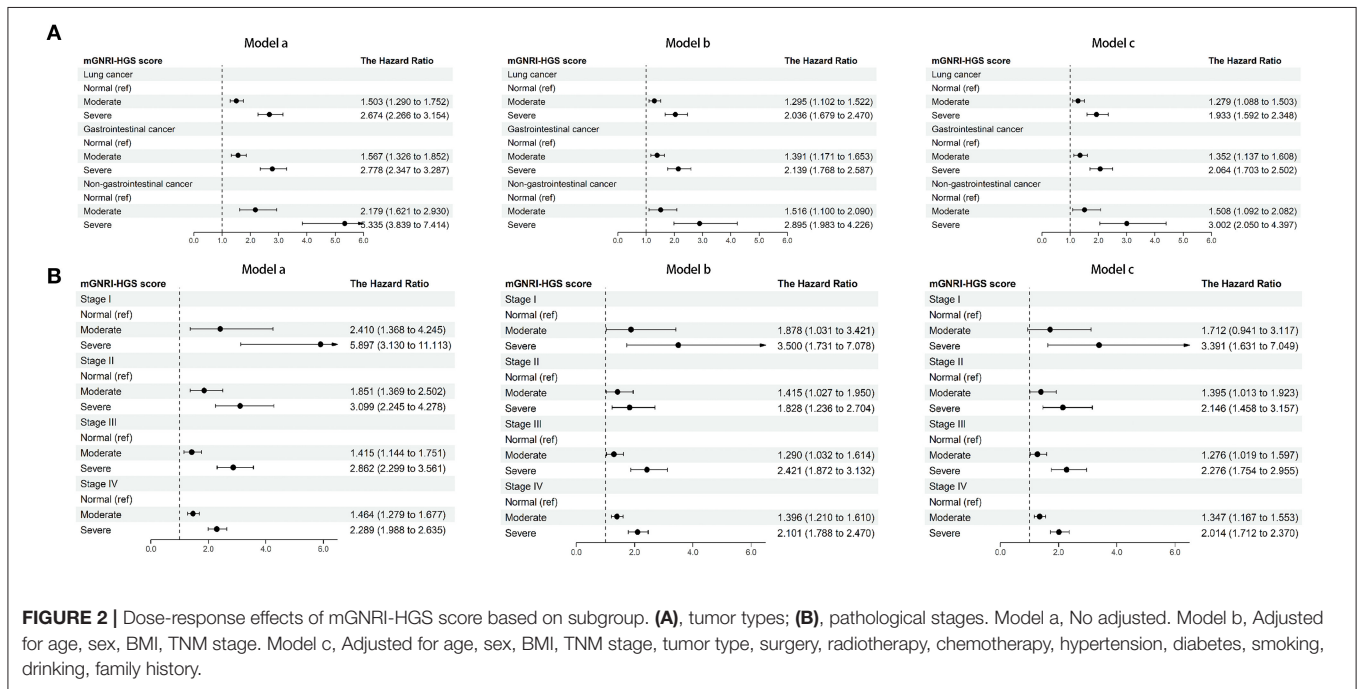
A

Model a

| mGNRI-HGS score | The Hazard Ratio |
|---|---|
| Lung cancer | |
| Normal (ref) | |
| Moderate | 1.503 (1.290 to 1.752) |
| Severe | 2.674 (2.266 to 3.154) |
| Gastrointestinal cancer | |
| Normal (ref) | |
| Moderate | 1.567 (1.326 to 1.852) |
| Severe | 2.778 (2.347 to 3.287) |
| Non-gastrointestinal cancer | |
| Normal (ref) | |
| Moderate | 2.179 (1.621 to 2.930) |
| Severe | 5.335 (3.839 to 7.414) |

0.0 1.0 2.0 3.0 4.0 5.0 6.0

Model b

| mGNRI-HGS score | The Hazard Ratio |
|---|---|
| Lung cancer | |
| Normal (ref) | |
| Moderate | 1.295 (1.102 to 1.522) |
| Severe | 2.036 (1.679 to 2.470) |
| Gastrointestinal cancer | |
| Normal (ref) | |
| Moderate | 1.391 (1.171 to 1.653) |
| Severe | 2.139 (1.768 to 2.587) |
| Non-gastrointestinal cancer | |
| Normal (ref) | |
| Moderate | 1.516 (1.100 to 2.090) |
| Severe | 2.895 (1.983 to 4.226) |

0.0 1.0 2.0 3.0 4.0 5.0 6.0

Model c

| mGNRI-HGS score | The Hazard Ratio |
|---|---|
| Lung cancer | |
| Normal (ref) | |
| Moderate | 1.279 (1.088 to 1.503) |
| Severe | 1.933 (1.592 to 2.348) |
| Gastrointestinal cancer | |
| Normal (ref) | |
| Moderate | 1.352 (1.137 to 1.608) |
| Severe | 2.064 (1.703 to 2.502) |
| Non-gastrointestinal cancer | |
| Normal (ref) | |
| Moderate | 1.508 (1.092 to 2.082) |
| Severe | 3.002 (2.050 to 4.397) |

0.0 1.0 2.0 3.0 4.0 5.0 6.0

B

Model a

| mGNRI-HGS score | The Hazard Ratio |
|---|---|
| Stage I | |
| Normal (ref) | |
| Moderate | 2.410 (1.368 to 4.245) |
| Severe | 5.897 (3.130 to 11.113) |
| Stage II | |
| Normal (ref) | |
| Moderate | 1.851 (1.369 to 2.502) |
| Severe | 3.099 (2.245 to 4.278) |
| Stage III | |
| Normal (ref) | |
| Moderate | 1.415 (1.144 to 1.751) |
| Severe | 2.862 (2.299 to 3.561) |
| Stage IV | |
| Normal (ref) | |
| Moderate | 1.464 (1.279 to 1.677) |
| Severe | 2.289 (1.988 to 2.635) |

0.0 2.0 4.0 6.0

Model b

| mGNRI-HGS score | The Hazard Ratio |
|---|---|
| Stage I | |
| Normal (ref) | |
| Moderate | 1.878 (1.031 to 3.421) |
| Severe | 3.500 (1.731 to 7.078) |
| Stage II | |
| Normal (ref) | |
| Moderate | 1.415 (1.027 to 1.950) |
| Severe | 1.828 (1.236 to 2.704) |
| Stage III | |
| Normal (ref) | |
| Moderate | 1.290 (1.032 to 1.614) |
| Severe | 2.421 (1.872 to 3.132) |
| Stage IV | |
| Normal (ref) | |
| Moderate | 1.396 (1.210 to 1.610) |
| Severe | 2.101 (1.788 to 2.470) |

0.0 2.0 4.0 6.0

Model c

| mGNRI-HGS score | The Hazard Ratio |
|---|---|
| Stage I | |
| Normal (ref) | |
| Moderate | 1.712 (0.941 to 3.117) |
| Severe | 3.391 (1.631 to 7.049) |
| Stage II | |
| Normal (ref) | |
| Moderate | 1.395 (1.013 to 1.923) |
| Severe | 2.146 (1.458 to 3.157) |
| Stage III | |
| Normal (ref) | |
| Moderate | 1.276 (1.019 to 1.597) |
| Severe | 2.276 (1.754 to 2.955) |
| Stage IV | |
| Normal (ref) | |
| Moderate | 1.347 (1.167 to 1.553) |
| Severe | 2.014 (1.712 to 2.370) |

0.0 2.0 4.0 6.0

FIGURE 2 | Dose-response effects of mGNRI-HGS score based on subgroup. (A), tumor types; (B), pathological stages. Model a, No adjusted. Model b, Adjusted for age, sex, BMI, TNM stage. Model c, Adjusted for age, sex, BMI, TNM stage, tumor type, surgery, radiotherapy, chemotherapy, hypertension, diabetes, smoking, drinking, family history.